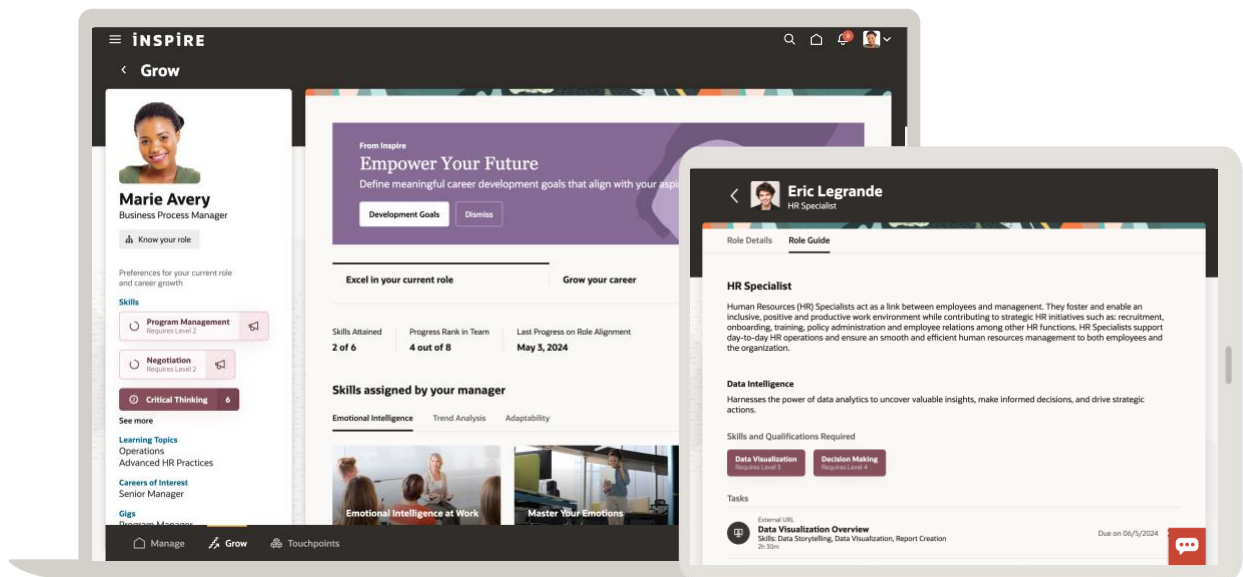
INSPIRE

Grow

Marie Avery
Business Process Manager

Know your role

Preferences for your current role and career growth

Skills

Program Management
Requires Level 2

Negotiation
Requires Level 2

Critical Thinking 6

See more

Learning Topics
Operations
Advanced HR Practices

Careers of Interest
Senior Manager

Gigs
Program Manager

From Inspire
Empower Your Future
Define meaningful career development goals that align with your aspi

Development Goals
Dismiss

Excel in your current role
Grow your career

Skills Attained
2 of 6

Progress Rank in Team
4 out of 8

Last Progress on Role Alignment
May 3, 2024

Skills assigned by your manager

Emotional Intelligence
Trend Analysis
Adaptability

Emotional Intelligence at Work
Master Your Emotions

Manage
Grow
Touchpoints

Eric Legrande
HR Specialist

Role Details
Role Guide

HR Specialist

Human Resources (HR) Specialists act as a link between employees and management. They foster and enable an inclusive, positive and productive work environment while contributing to strategic HR initiatives such as: recruitment, onboarding, training, policy administration and employee relations among other HR functions. HR Specialists support day-to-day HR operations and ensure an smooth and efficient human resources management to both employees and the organization.

Data Intelligence

Harnesses the power of data analytics to uncover valuable insights, make informed decisions, and drive strategic actions.

Skills and Qualifications Required

Data Visualization
Requires Level 3

Decision Making
Requires Level 4

Tasks

External URL
Data Visualization Overview
Skills: Data Storytelling, Data Visualization, Report Creation
2h 30m

Due on 06/5/2024